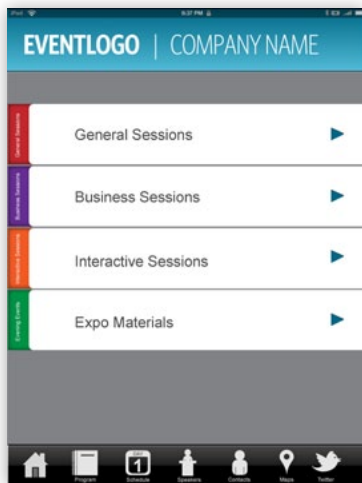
iPad 9:37 PM

EVENTLOGO | COMPANY NAME

General Sessions
General Sessions

Business Sessions
Business Sessions

Interactive Sessions
Interactive Sessions

Evening Events
Expo Materials

Program
1
Schedule
Speakers
Contacts
Maps
Twitter